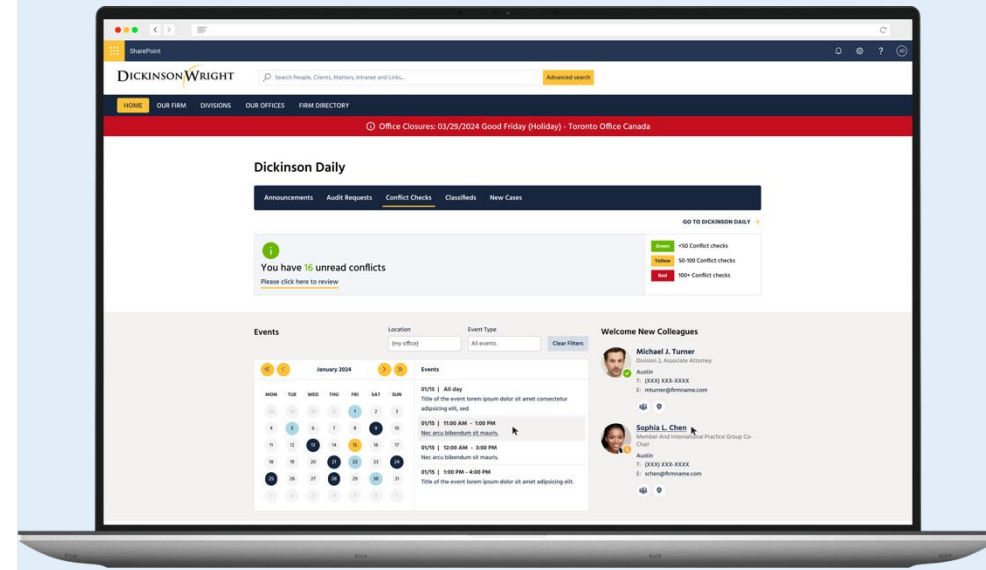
SharePoint

DICKINSON WRIGHT

Search People, Clients, Matters, Intranet and Links...

Advanced search

HOME OUR FIRM DIVISIONS OUR OFFICES FIRM DIRECTORY

Office Closures: 03/29/2024 Good Friday (Holiday) - Toronto Office Canada

Dickinson Daily

Announcements Audit Requests Conflict Checks Classifieds New Cases

GO TO DICKINSON DAILY

You have 16 unread conflicts

Please click here to review

Green <50 Conflict checks

Yellow 50-100 Conflict checks

Red 100+ Conflict checks

Events

Location

(my office)

Event Type

All events

Clear Filters

January 2024

| MON | TUE | WED | THU | FRI | SAT | SUN |
|---|---|---|---|---|---|---|
| 28 | 29 | 30 | 31 | 1 | 2 | 3 |
| 4 | 5 | 6 | 7 | 8 | 9 | 10 |
| 11 | 12 | 13 | 14 | 15 | 16 | 17 |
| 18 | 19 | 20 | 21 | 22 | 23 | 24 |
| 25 | 26 | 27 | 28 | 29 | 30 | 31 |
| 1 | 2 | 3 | 4 | 5 | 6 | 7 |

Events

01/15 | All day
Title of the event lorem ipsum dolor sit amet consectetur adipiscing elit, sed

01/15 | 11:00 AM - 1:00 PM
Nec arcu bibendum sit mauris.

01/15 | 12:00 AM - 3:00 PM
Nec arcu bibendum sit mauris.

01/15 | 1:00 PM - 4:00 PM
Title of the event lorem ipsum dolor sit amet adipiscing elit.

Welcome New Colleagues

Michael J. Turner
Division 2, Associate Attorney
Austin
T: (XXX) XXX-XXXX
E: mturner@firmname.com

Sophia L. Chen
Member And International Practice Group Co-Chair
Austin
T: (XXX) XXX-XXXX
E: schen@firmname.com